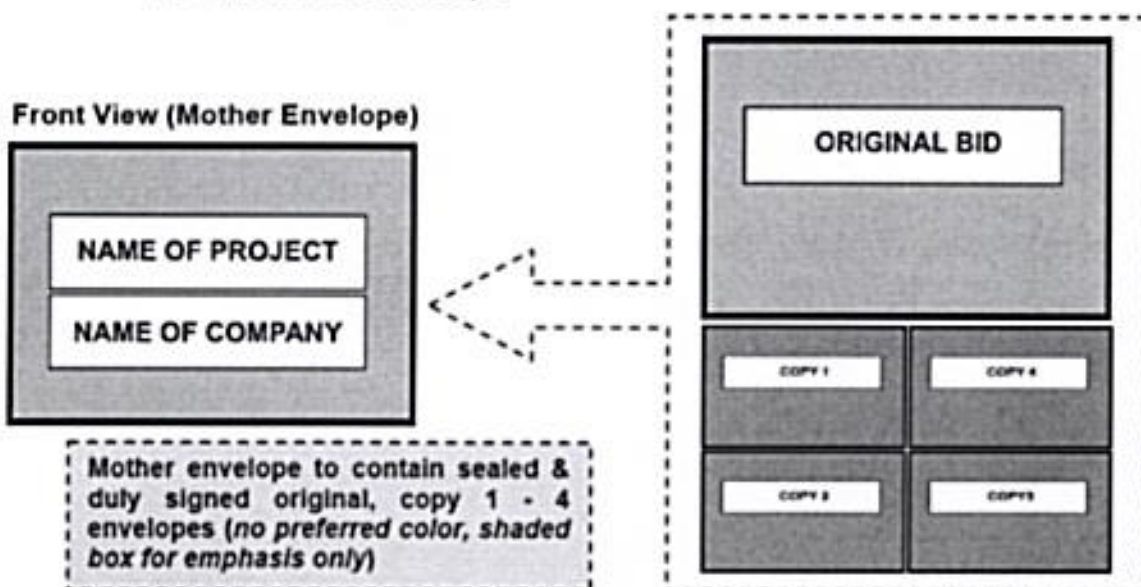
Front View (Mother Envelope)

NAME OF PROJECT

NAME OF COMPANY

Mother envelope to contain sealed & duly signed original, copy 1 - 4 envelopes (*no preferred color, shaded box for emphasis only*)

ORIGINAL BID

COPY 1

COPY 4

COPY 2

COPY3